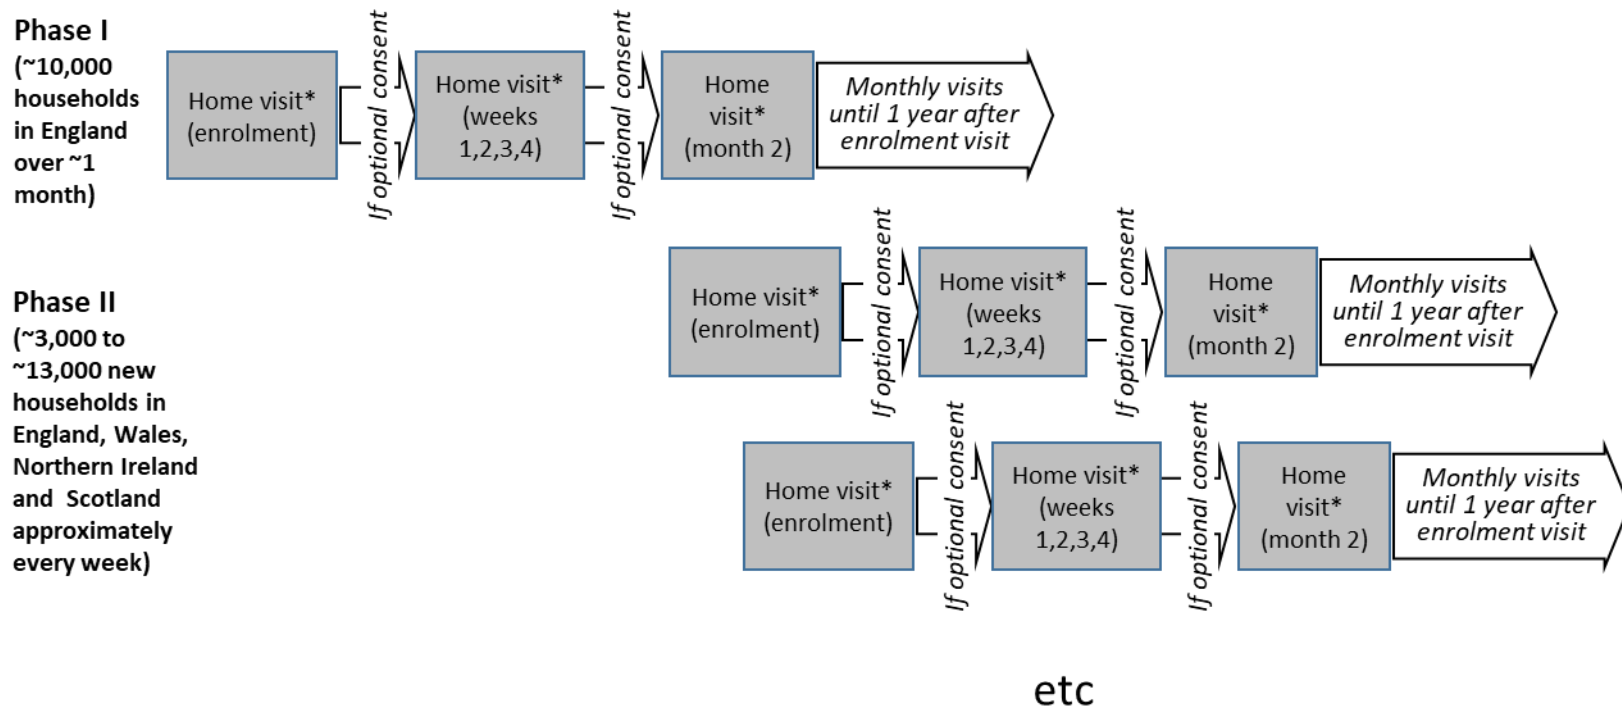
Phase I
(~10,000 households in England over ~1 month)

Home visit* (enrolment)

If optional consent

Home visit* (weeks 1,2,3,4)

If optional consent

Home visit* (month 2)

Monthly visits until 1 year after enrolment visit

Phase II
(~3,000 to ~13,000 new households in England, Wales, Northern Ireland and Scotland approximately every week)

Home visit* (enrolment)

If optional consent

Home visit* (weeks 1,2,3,4)

If optional consent

Home visit* (month 2)

Monthly visits until 1 year after enrolment visit

Home visit* (enrolment)

If optional consent

Home visit* (weeks 1,2,3,4)

If optional consent

Home visit* (month 2)

Monthly visits until 1 year after enrolment visit

etc